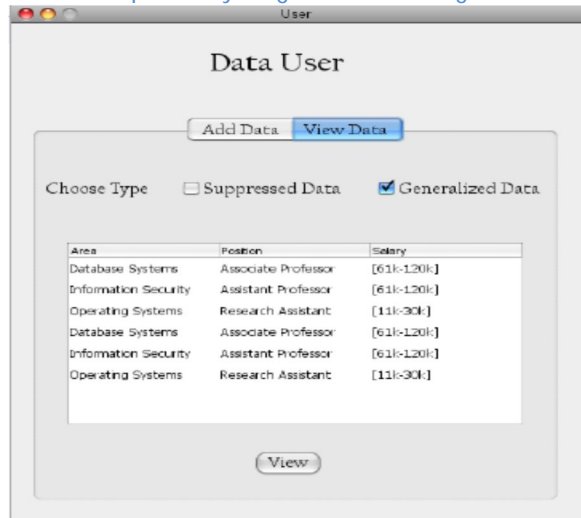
User

Data User

Add Data | View Data

Choose Type ☐ Suppressed Data ☑ Generalized Data

| Area | Position | Salary |
|---|---|---|
| Database Systems | Associate Professor | [61k-120k] |
| Information Security | Assistant Professor | [61k-120k] |
| Operating Systems | Research Assistant | [11k-30k] |
| Database Systems | Associate Professor | [61k-120k] |
| Information Security | Assistant Professor | [61k-120k] |
| Operating Systems | Research Assistant | [11k-30k] |

View